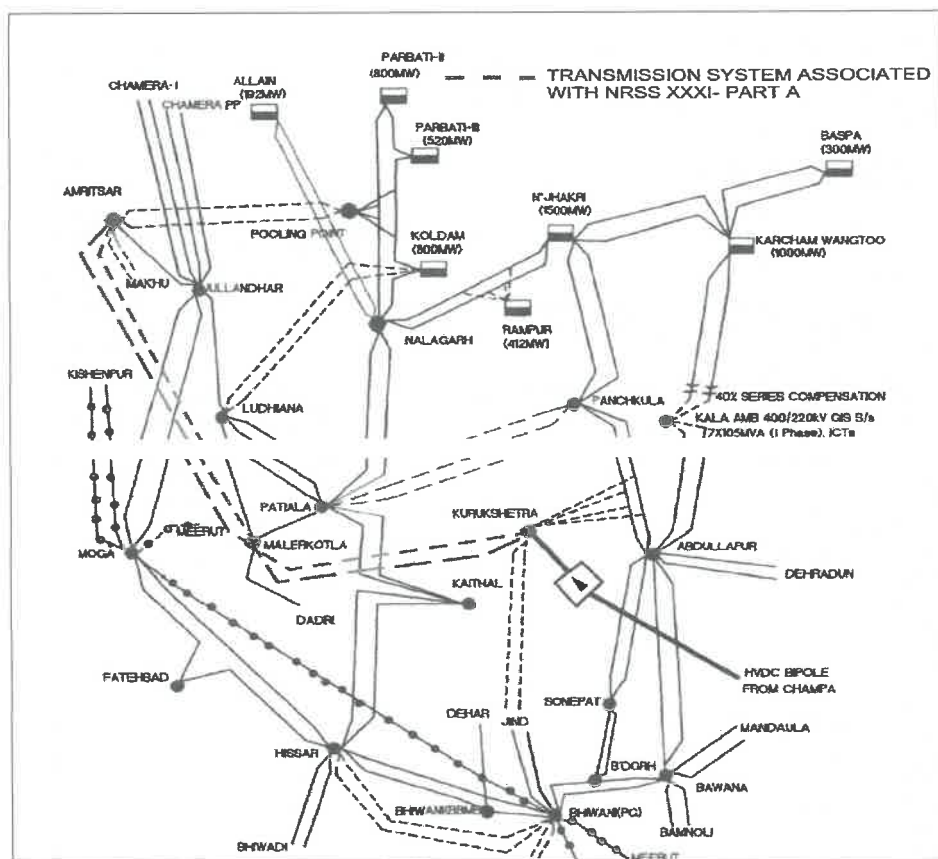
TRANSMISSION SYSTEM ASSOCIATED WITH NRSS XXXI- PART A

CHAMERA-I
ALLAIN (192MW)
CHAMERA PP
PARBATI-II (800MW)
PARBATI-III (520MW)
BASPA (300MW)
AMRITSAR
POOLING POINT
N'JHAKRI (1500MW)
KOLDAM (800MW)
KARCHAM WANGTOO (1000MW)
MAKHU
JALLANDHAR
RAMPUR (412MW)
NALAGARH
KISHENPUR
LUDHIANA
PANCHKULA
40% SERIES COMPENSATION
KALA AMB 400/220kV GIS S/s 7X105MVA (I Phase), ICTs
PATIALA
KURUKSHETRA
MEERUT
MOGA
MALERKOTLA
ABDULLAPUR
DEHRADUN
KAITHAL
DADRI
FATEHBAD
HVDC BIPOLE FROM CHAMPA
SONEPAT
DEHAR
JIND
MANDAULA
HISSAR
B'GRH
BAWANA
BHIWANI(BBMB)
BHIWANI(PG)
BAMNOLI
BHIWADI
MEERUT